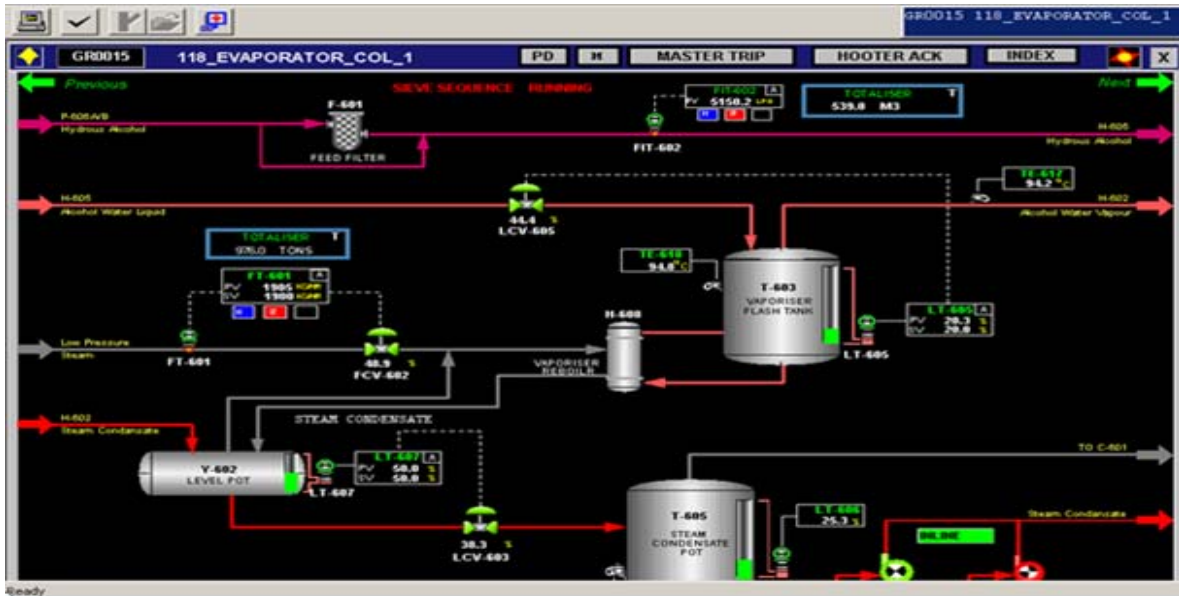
GR0015 118_EVAPORATOR_COL_1

GR0015 118_EVAPORATOR_COL_1 PD M MASTER TRIP HOOTER ACK INDEX X

Previous

Next

SIEVE SEQUENCE RUNNING

P-606A/B
Hydrous Alcohol

F-601
FEED FILTER

FIT-602
PV 5150.2 LPH

FIT-602

TOTALISER T
539.0 M3

H-606
Hydrous Alcohol

H-605
Alcohol Water Liquid

44.4 %
LCV-605

TE-617
94.2 °C

H-602
Alcohol Water Vapour

TOTALISER T
9760 TONS

TE-618
94.0 °C

FT-601 A
PV 1905 KGPH
SV 1900 KGPH

T-603
VAPORISER FLASH TANK

LT-605 A
PV 20.3 %
SV 20.0 %

LT-605

H-608

Low Pressure
Steam

FT-601

48.9 %
FCV-602

VAPORISER REBOILER

H-602
Steam Condensate

STEAM CONDENSATE

V-602
LEVEL POT

LT-607

LT-607 A
PV 50.0 %
SV 50.0 %

TO C-601

30.3 %
LCV-603

T-605
STEAM CONDENSATE POT

LT-606
25.3 %

Steam Condensate

INLINE

Ready